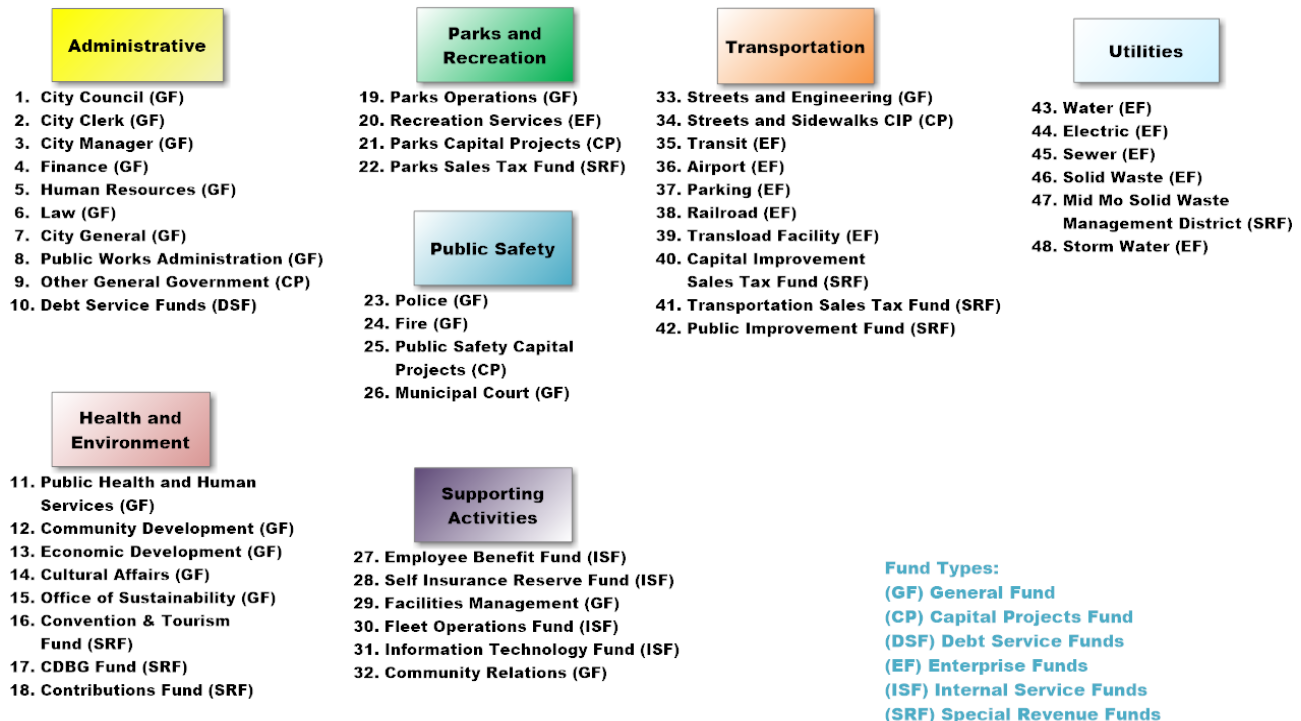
Administrative

1. City Council (GF)
2. City Clerk (GF)
3. City Manager (GF)
4. Finance (GF)
5. Human Resources (GF)
6. Law (GF)
7. City General (GF)
8. Public Works Administration (GF)
9. Other General Government (CP)
10. Debt Service Funds (DSF)

Health and Environment

11. Public Health and Human Services (GF)
12. Community Development (GF)
13. Economic Development (GF)
14. Cultural Affairs (GF)
15. Office of Sustainability (GF)
16. Convention & Tourism Fund (SRF)
17. CDBG Fund (SRF)
18. Contributions Fund (SRF)

Parks and Recreation

19. Parks Operations (GF)
20. Recreation Services (EF)
21. Parks Capital Projects (CP)
22. Parks Sales Tax Fund (SRF)

Public Safety

23. Police (GF)
24. Fire (GF)
25. Public Safety Capital Projects (CP)
26. Municipal Court (GF)

Supporting Activities

27. Employee Benefit Fund (ISF)
28. Self Insurance Reserve Fund (ISF)
29. Facilities Management (GF)
30. Fleet Operations Fund (ISF)
31. Information Technology Fund (ISF)
32. Community Relations (GF)

Transportation

33. Streets and Engineering (GF)
34. Streets and Sidewalks CIP (CP)
35. Transit (EF)
36. Airport (EF)
37. Parking (EF)
38. Railroad (EF)
39. Transload Facility (EF)
40. Capital Improvement Sales Tax Fund (SRF)
41. Transportation Sales Tax Fund (SRF)
42. Public Improvement Fund (SRF)

Utilities

43. Water (EF)
44. Electric (EF)
45. Sewer (EF)
46. Solid Waste (EF)
47. Mid Mo Solid Waste Management District (SRF)
48. Storm Water (EF)

Fund Types:
(GF) General Fund
(CP) Capital Projects Fund
(DSF) Debt Service Funds
(EF) Enterprise Funds
(ISF) Internal Service Funds
(SRF) Special Revenue Funds